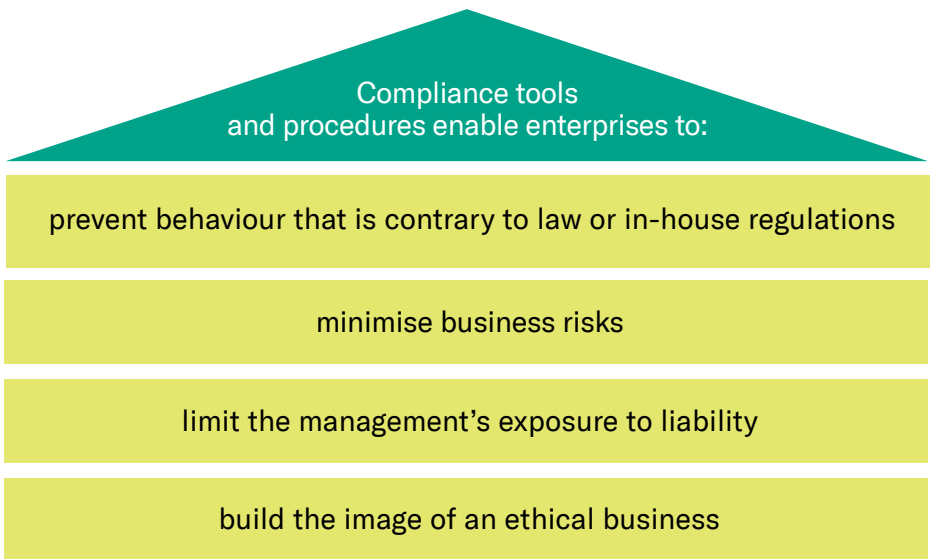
Compliance tools and procedures enable enterprises to:

prevent behaviour that is contrary to law or in-house regulations

minimise business risks

limit the management’s exposure to liability

build the image of an ethical business